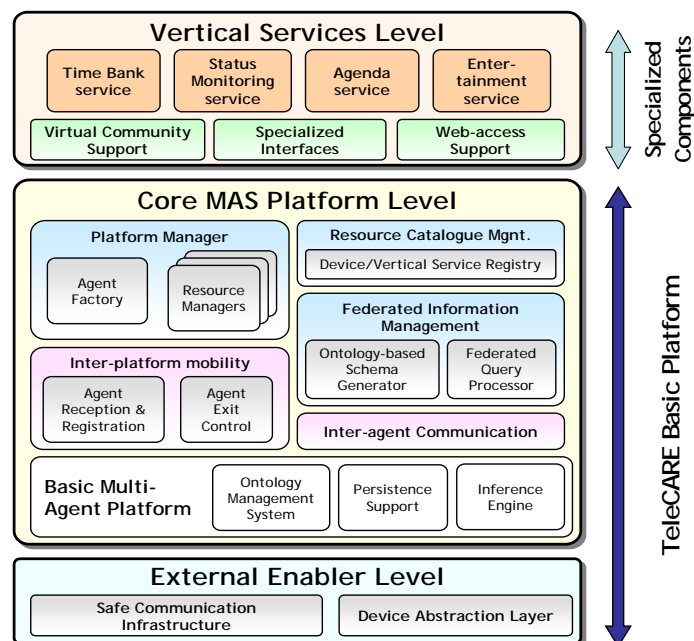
Vertical Services Level

Time Bank service

Status Monitoring service

Agenda service

Entertainment service

Virtual Community Support

Specialized Interfaces

Web-access Support

Specialized Components

Core MAS Platform Level

Platform Manager

Agent Factory

Resource Managers

Resource Catalogue Mgnt.

Device/Vertical Service Registry

Federated Information Management

Ontology-based Schema Generator

Federated Query Processor

Inter-platform mobility

Agent Reception & Registration

Agent Exit Control

Inter-agent Communication

Basic Multi-Agent Platform

Ontology Management System

Persistence Support

Inference Engine

TeleCARE Basic Platform

External Enabler Level

Safe Communication Infrastructure

Device Abstraction Layer